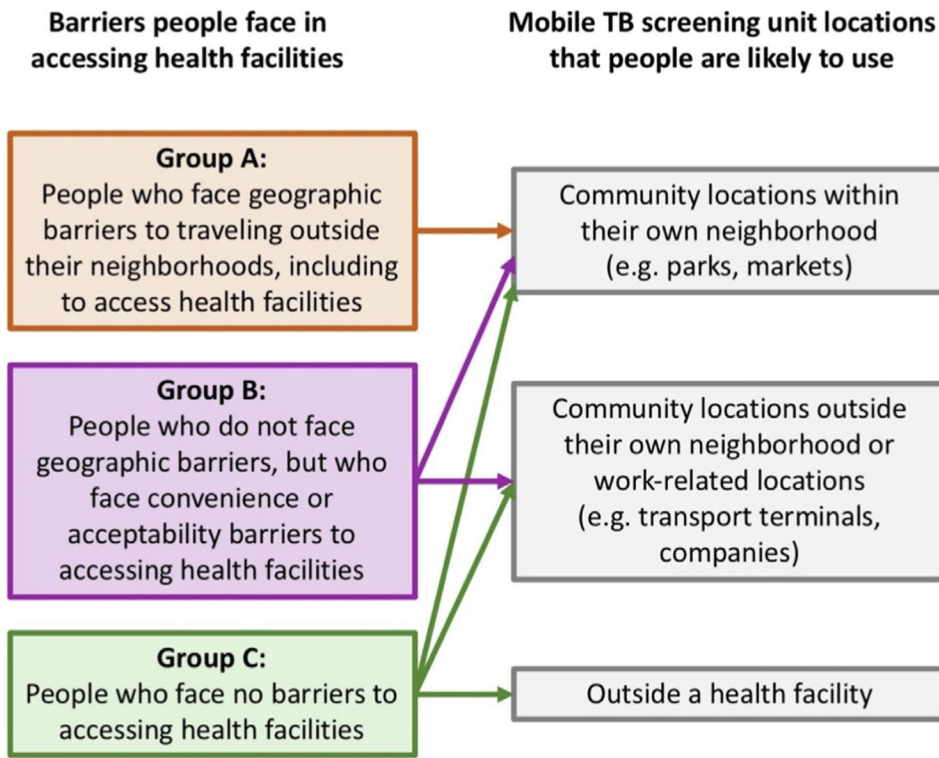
Barriers people face in accessing health facilities

Mobile TB screening unit locations that people are likely to use

Group A:
People who face geographic barriers to traveling outside their neighborhoods, including to access health facilities

Community locations within their own neighborhood (e.g. parks, markets)

Group B:
People who do not face geographic barriers, but who face convenience or acceptability barriers to accessing health facilities

Community locations outside their own neighborhood or work-related locations (e.g. transport terminals, companies)

Group C:
People who face no barriers to accessing health facilities

Outside a health facility